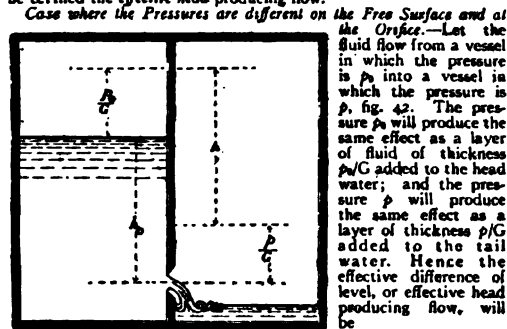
be termed the effective head producing flow.

Case where the Pressures are different on the Free Surface and at the Orifice.—Let the fluid flow from a vessel in which the pressure is $p_0$ into a vessel in which the pressure is $p$, fig. 42. The pressure $p_0$ will produce the same effect as a layer of fluid of thickness $p_0/G$ added to the head water; and the pressure $p$ will produce the same effect as a layer of thickness $p/G$ added to the tail water. Hence the effective difference of level, or effective head producing flow, will be

$\frac{p_0}{G}$

$h$

$h_0$

$\frac{p}{G}$